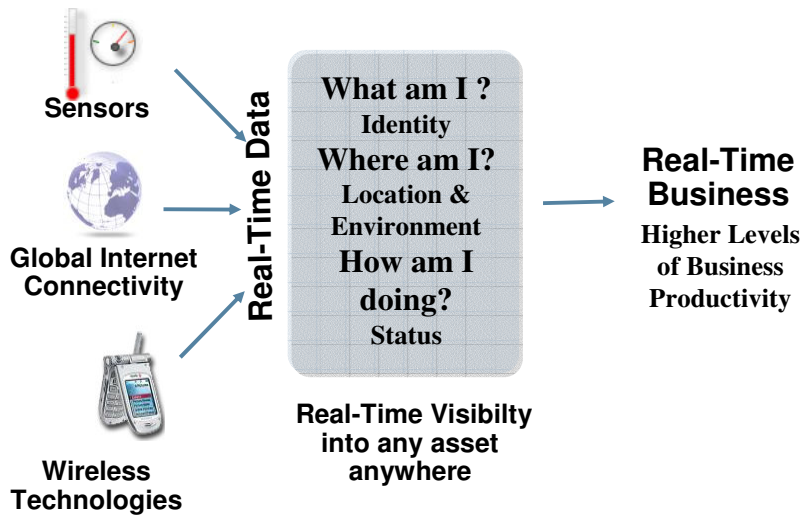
Sensors

Global Internet Connectivity

Wireless Technologies

Real-Time Data

What am I ?
Identity
Where am I?
Location & Environment
How am I doing?
Status

Real-Time Visibilty into any asset anywhere

Real-Time Business

Higher Levels of Business Productivity